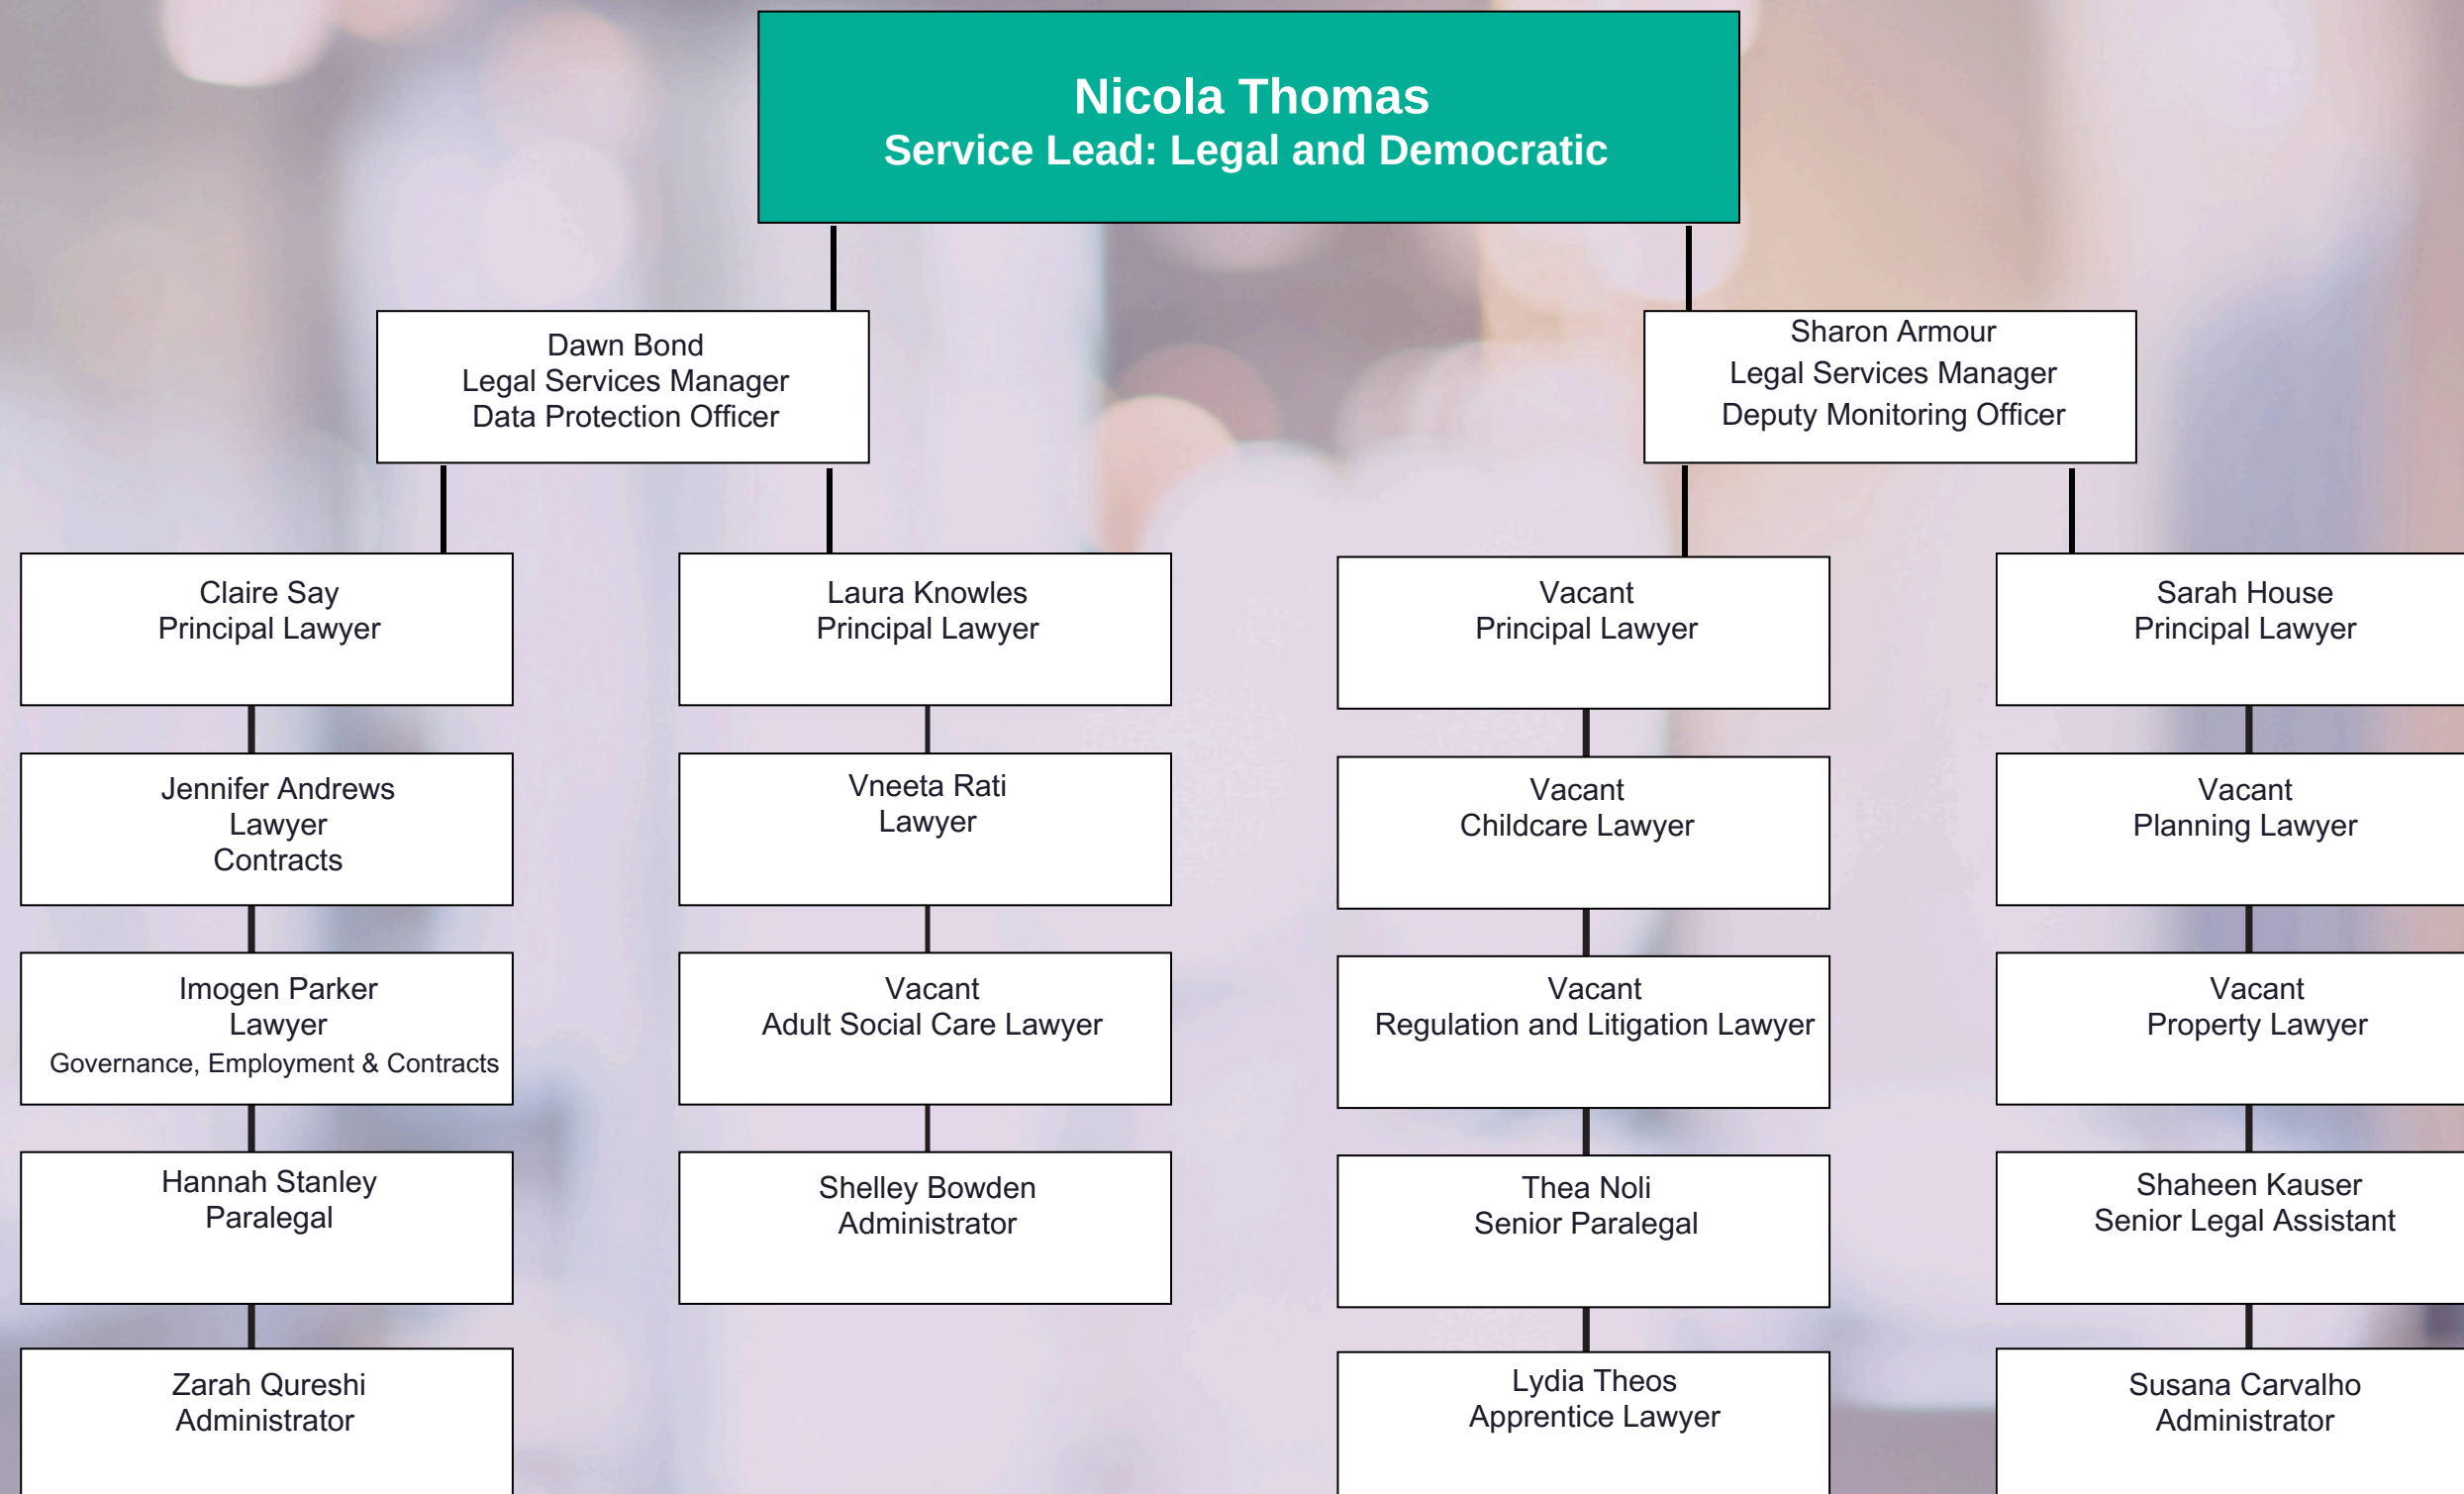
Nicola Thomas
Service Lead: Legal and Democratic

Dawn Bond
Legal Services Manager
Data Protection Officer

Sharon Armour
Legal Services Manager
Deputy Monitoring Officer

Claire Say
Principal Lawyer

Jennifer Andrews
Lawyer
Contracts

Imogen Parker
Lawyer
Governance, Employment & Contracts

Hannah Stanley
Paralegal

Zarah Qureshi
Administrator

Laura Knowles
Principal Lawyer

Vneeta Rati
Lawyer

Vacant
Adult Social Care Lawyer

Shelley Bowden
Administrator

Vacant
Principal Lawyer

Vacant
Childcare Lawyer

Vacant
Regulation and Litigation Lawyer

Thea Noli
Senior Paralegal

Lydia Theos
Apprentice Lawyer

Sarah House
Principal Lawyer

Vacant
Planning Lawyer

Vacant
Property Lawyer

Shaheen Kauser
Senior Legal Assistant

Susana Carvalho
Administrator